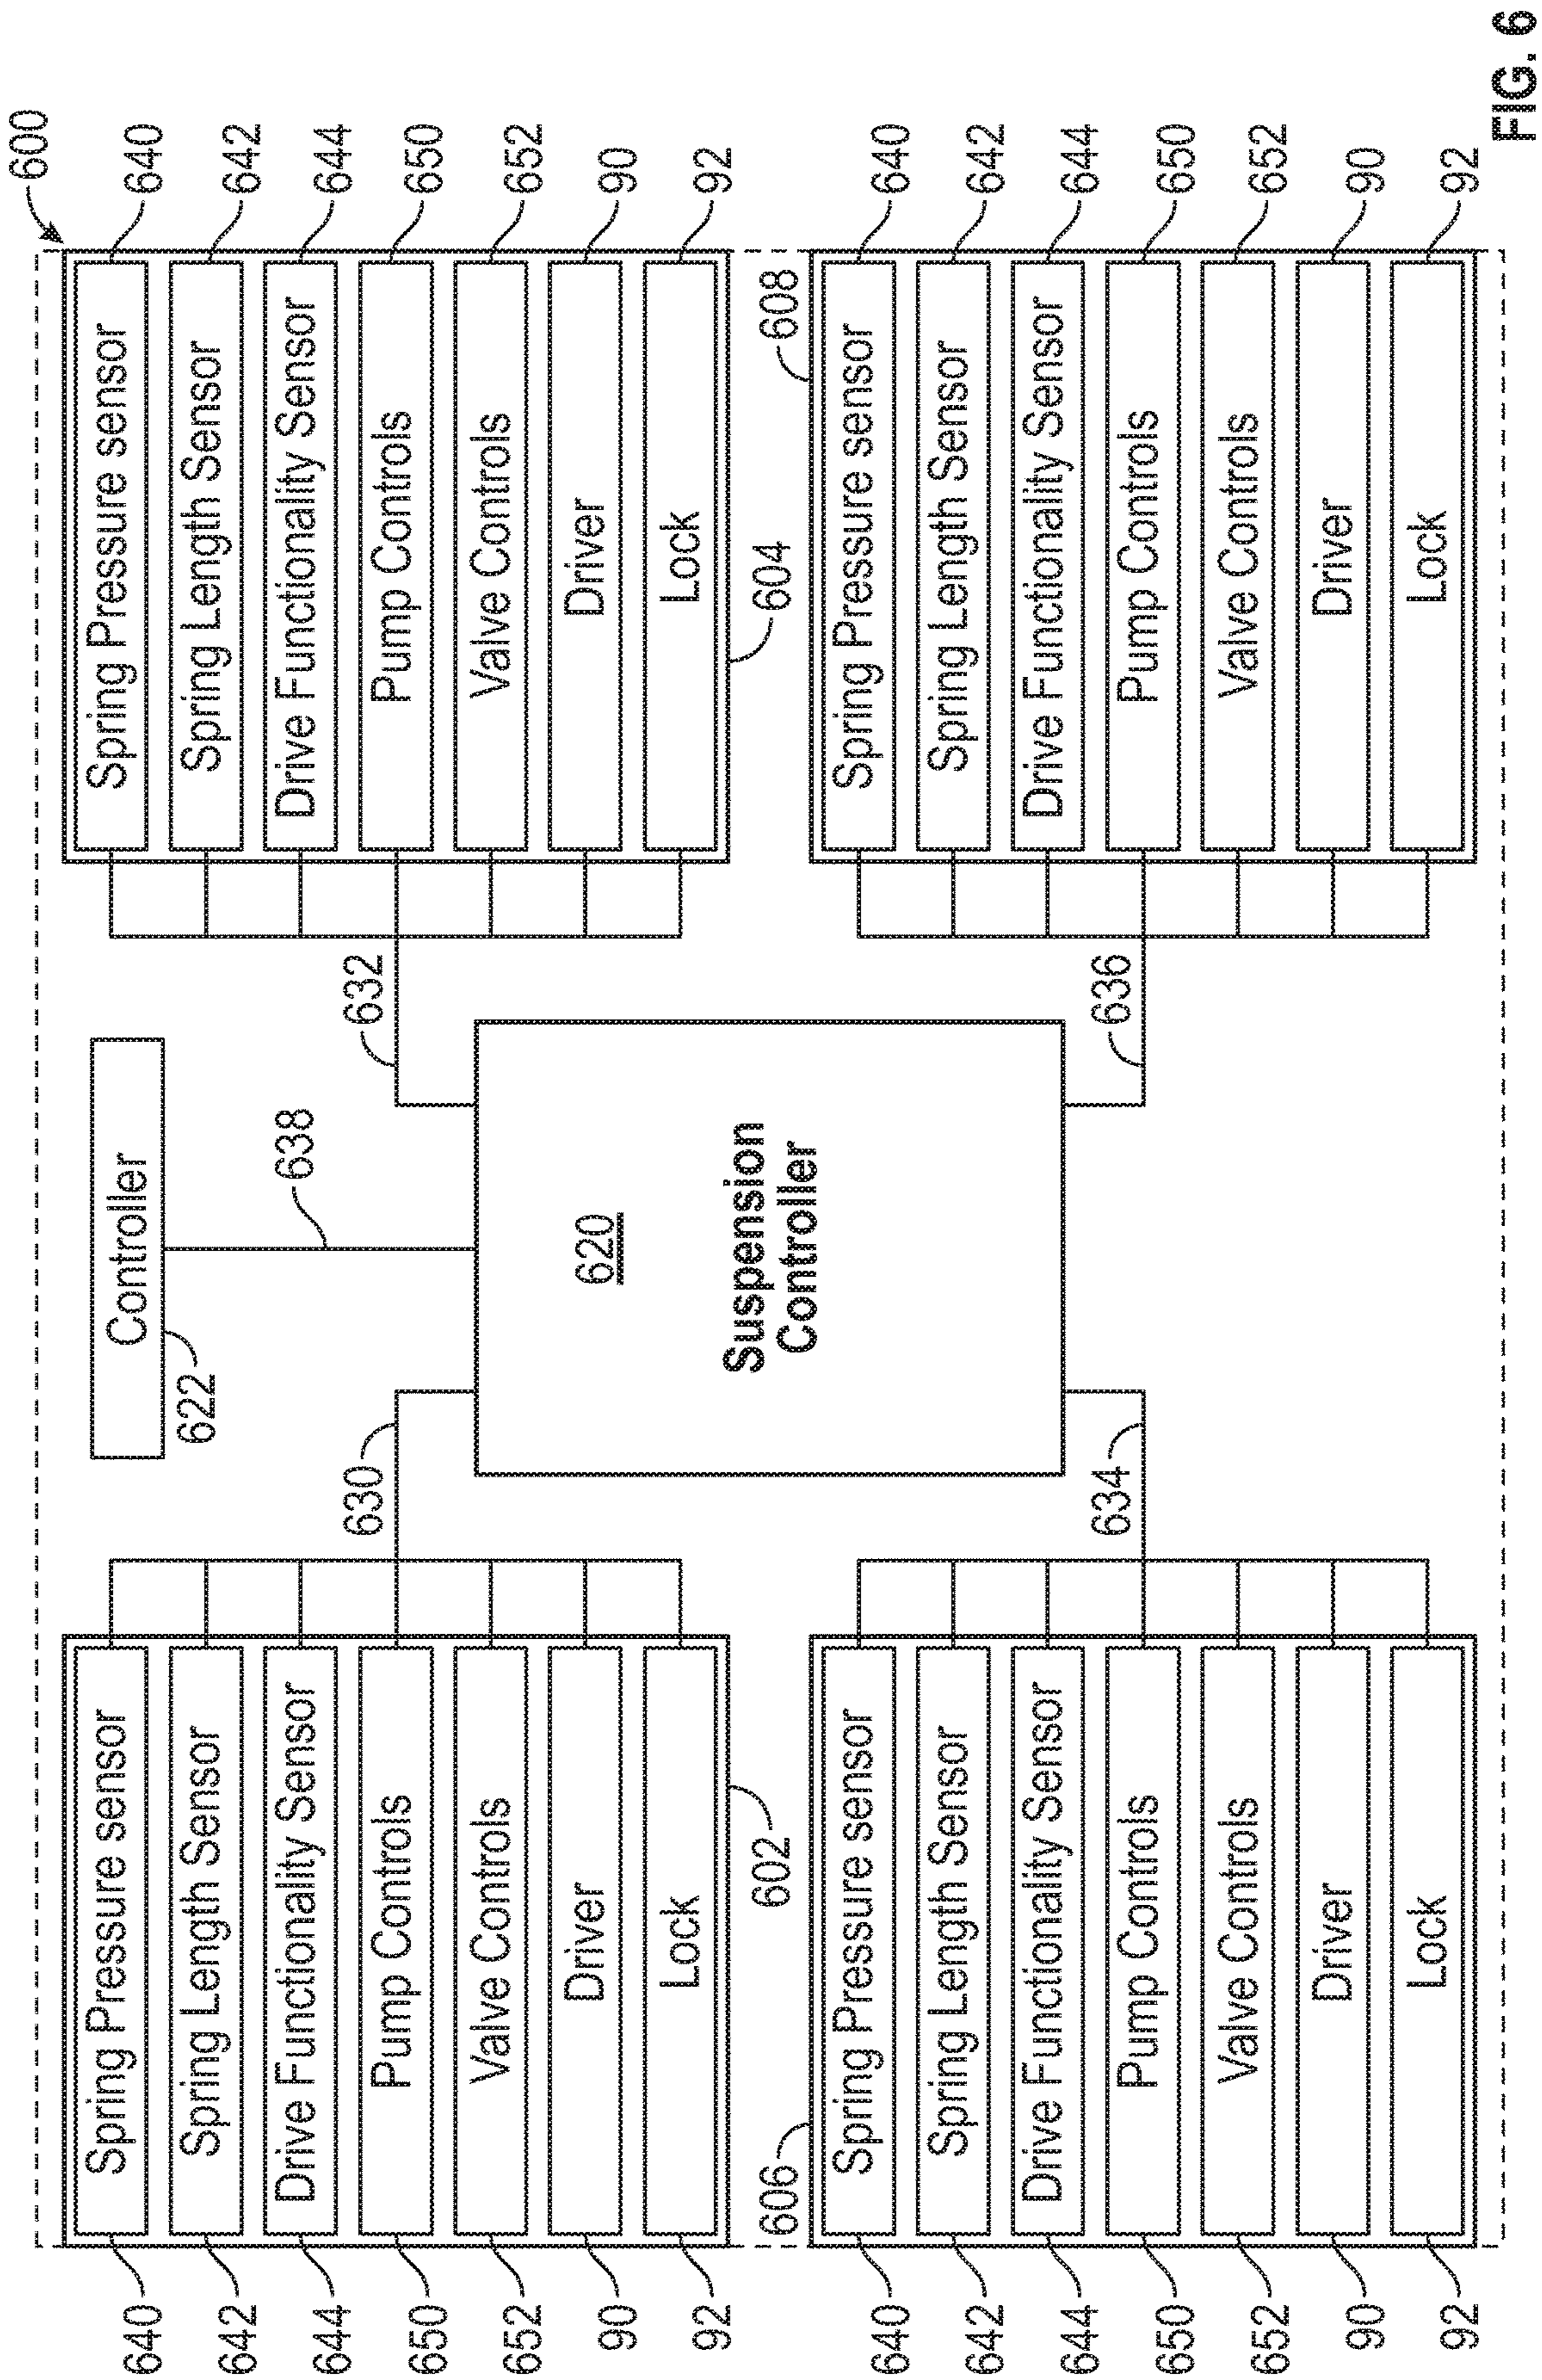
600

FIG. 6

Spring Pressure sensor 640
Spring Length Sensor 642
Drive Functionality Sensor 644
Pump Controls 650
Valve Controls 652
Driver 90
Lock 92
604

Spring Pressure sensor 640
Spring Length Sensor 642
Drive Functionality Sensor 644
Pump Controls 650
Valve Controls 652
Driver 90
Lock 92
608

Controller 622
638
632
636
620
Suspension Controller
630
634

Spring Pressure sensor 640
Spring Length Sensor 642
Drive Functionality Sensor 644
Pump Controls 650
Valve Controls 652
Driver 90
Lock 92
602

606
Spring Pressure sensor 640
Spring Length Sensor 642
Drive Functionality Sensor 644
Pump Controls 650
Valve Controls 652
Driver 90
Lock 92